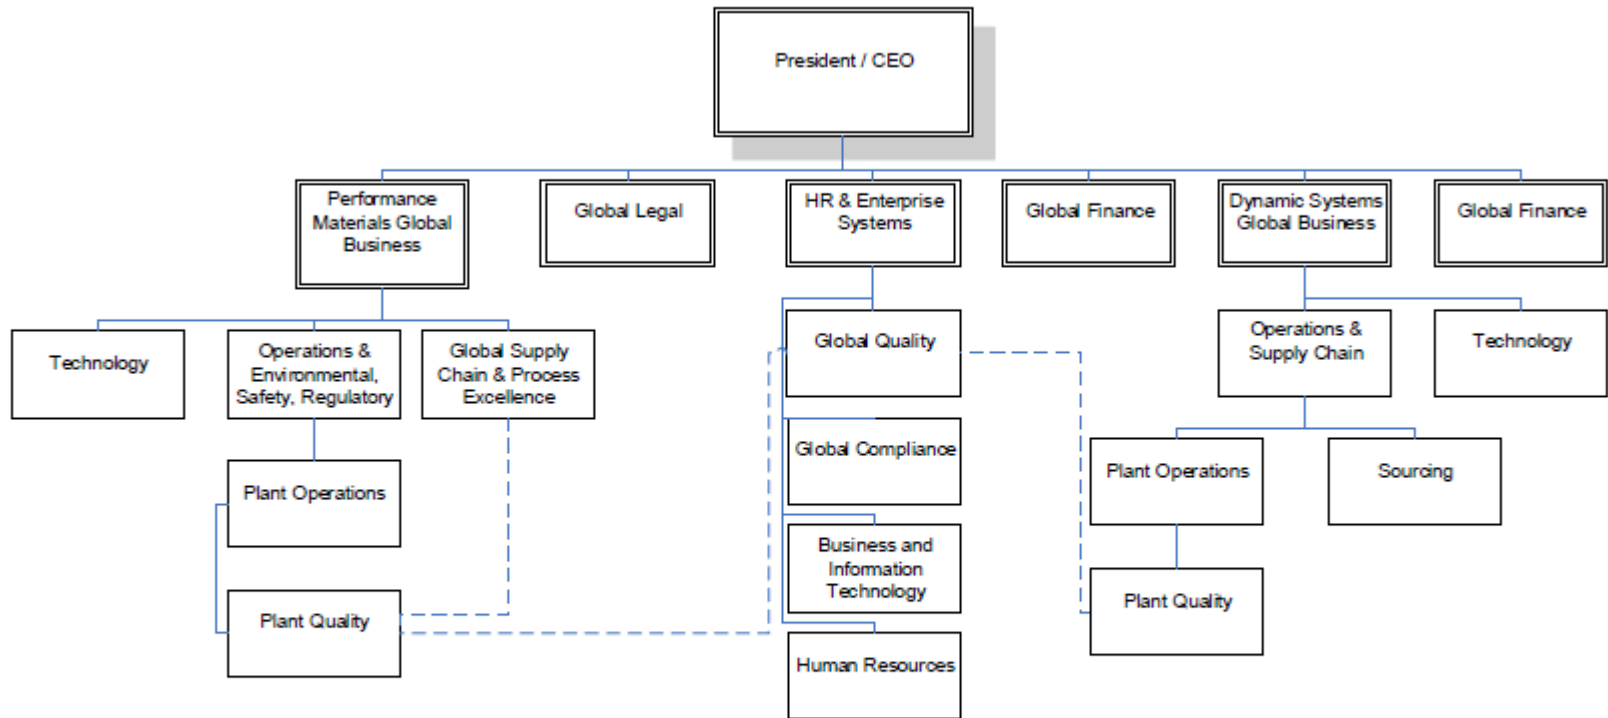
President / CEO

Performance Materials Global Business

Global Legal

HR & Enterprise Systems

Global Finance

Dynamic Systems Global Business

Global Finance

Technology

Operations & Environmental, Safety, Regulatory

Global Supply Chain & Process Excellence

Plant Operations

Plant Quality

Global Quality

Global Compliance

Business and Information Technology

Human Resources

Operations & Supply Chain

Technology

Plant Operations

Sourcing

Plant Quality